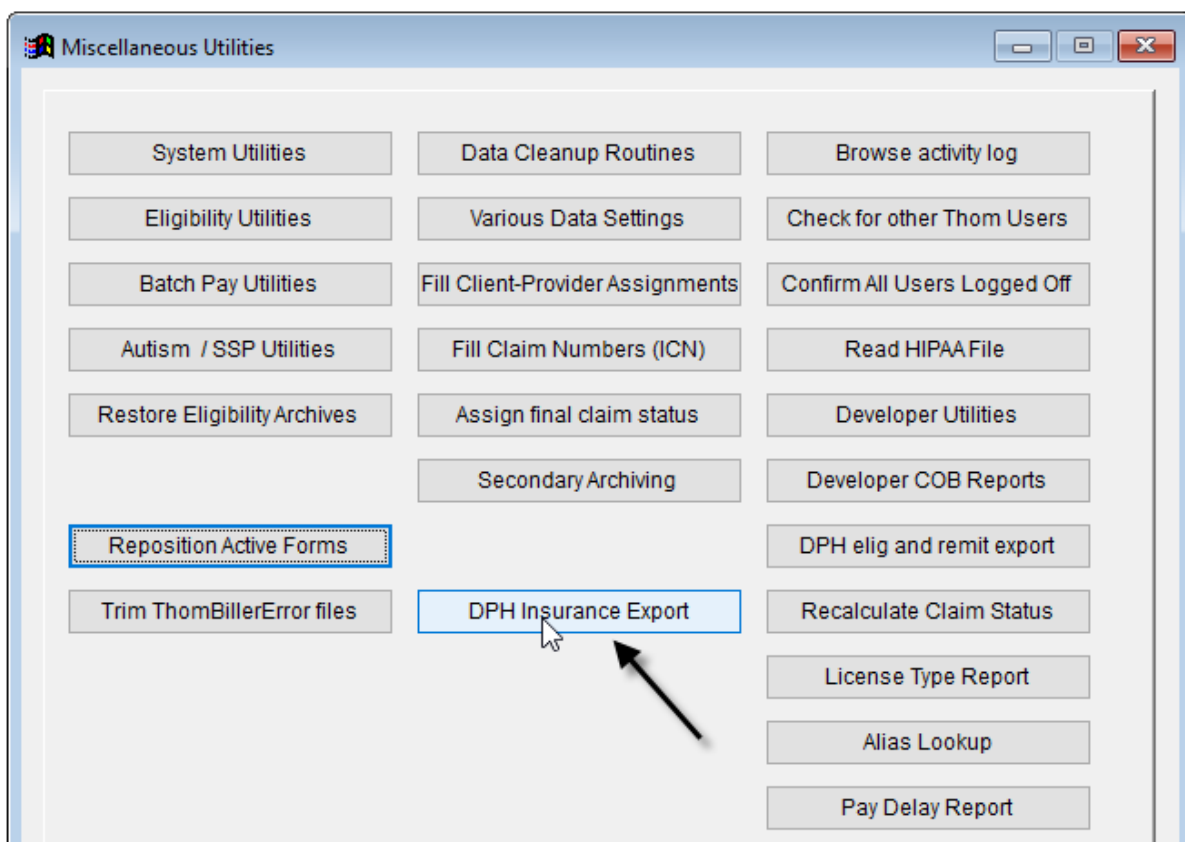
Miscellaneous Utilities

System Utilities
Eligibility Utilities
Batch Pay Utilities
Autism / SSP Utilities
Restore Eligibility Archives
Reposition Active Forms
Trim ThomBillerError files

Data Cleanup Routines
Various Data Settings
Fill Client-Provider Assignments
Fill Claim Numbers (ICN)
Assign final claim status
Secondary Archiving
DPH Insurance Export

Browse activity log
Check for other Thom Users
Confirm All Users Logged Off
Read HIPAA File
Developer Utilities
Developer COB Reports
DPH elig and remit export
Recalculate Claim Status
License Type Report
Alias Lookup
Pay Delay Report